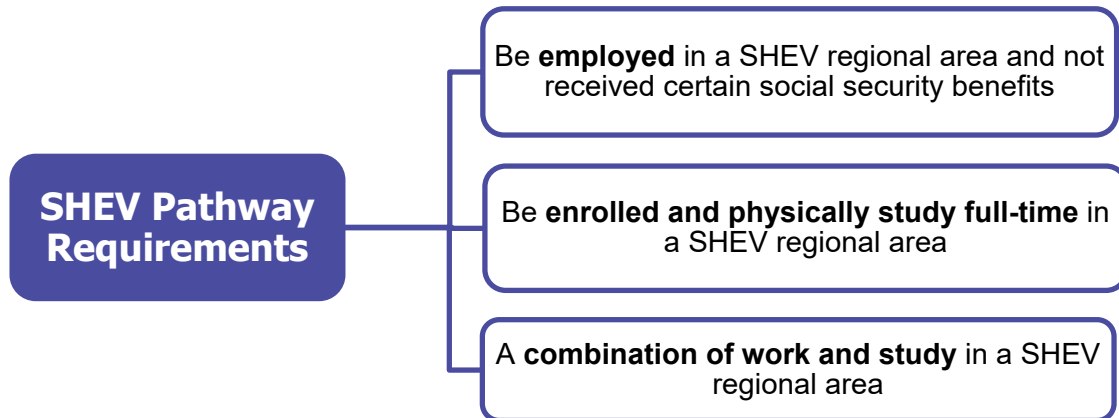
SHEV Pathway Requirements

Be **employed** in a SHEV regional area and not received certain social security benefits

Be **enrolled and physically study full-time** in a SHEV regional area

A **combination of work and study** in a SHEV regional area